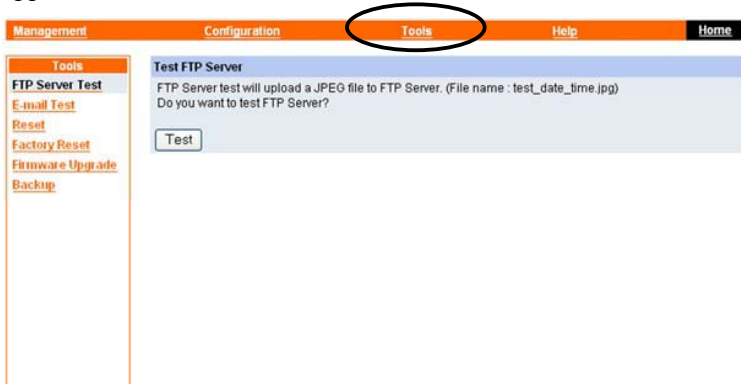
Management Configuration Tools Help Home

Tools
FTP Server Test
E-mail Test
Reset
Factory Reset
Firmware Upgrade
Backup

Test FTP Server

FTP Server test will upload a JPEG file to FTP Server. (File name : test_date_time.jpg)
Do you want to test FTP Server?

Test